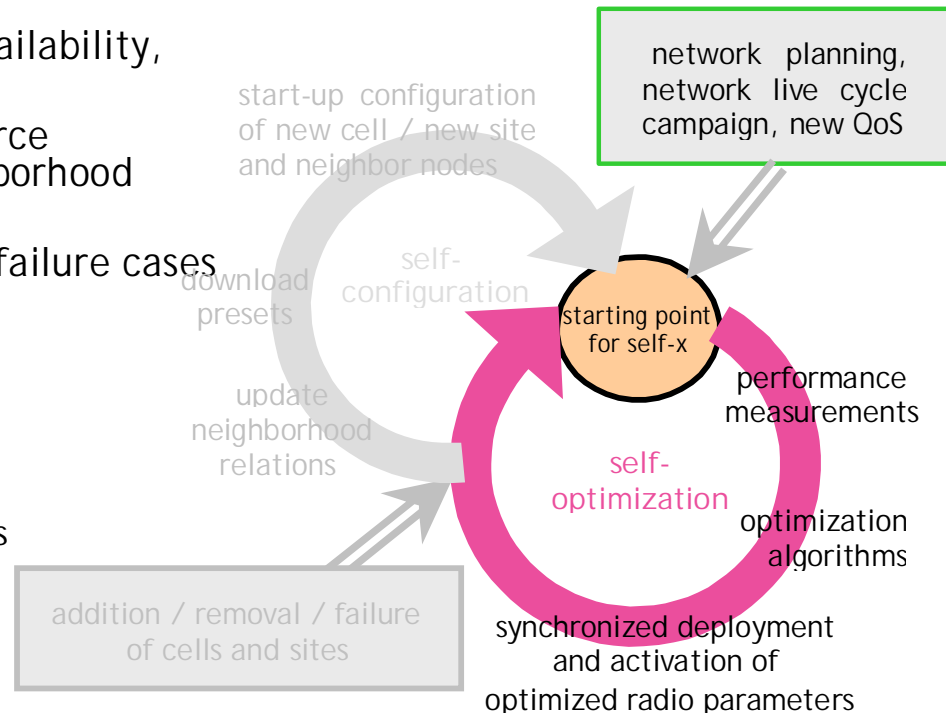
ailability,

rce
borhood

failure cases

s

start-up configuration of new cell / new site and neighbor nodes

network planning, network live cycle campaign, new QoS

download presets

self-configuration

starting point for self-x

performance measurements

update neighborhood relations

self-optimization

optimization algorithms

addition / removal / failure of cells and sites

synchronized deployment and activation of optimized radio parameters